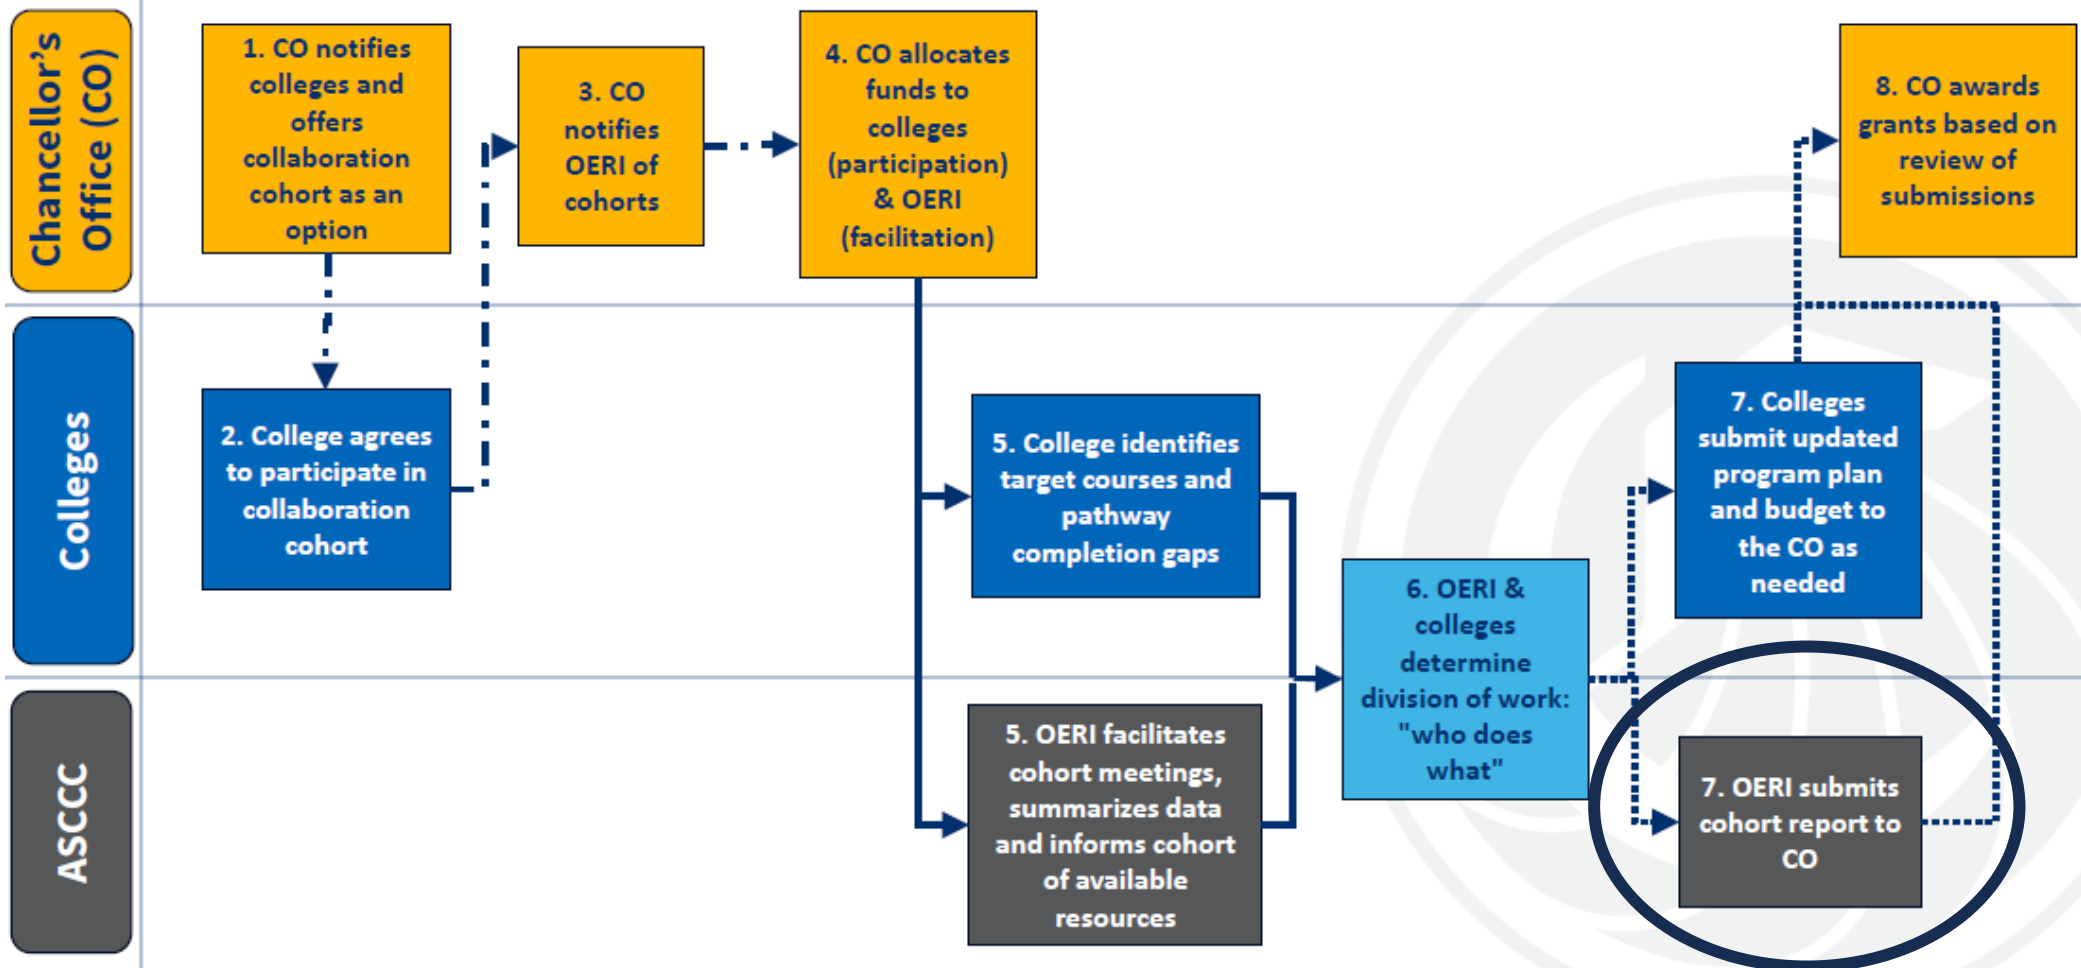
Chancellor's Office (CO)

Colleges

ASCCC

1. CO notifies colleges and offers collaboration cohort as an option

2. College agrees to participate in collaboration cohort

3. CO notifies OERI of cohorts

4. CO allocates funds to colleges (participation) & OERI (facilitation)

5. College identifies target courses and pathway completion gaps

5. OERI facilitates cohort meetings, summarizes data and informs cohort of available resources

6. OERI & colleges determine division of work: "who does what"

7. Colleges submit updated program plan and budget to the CO as needed

7. OERI submits cohort report to CO

8. CO awards grants based on review of submissions